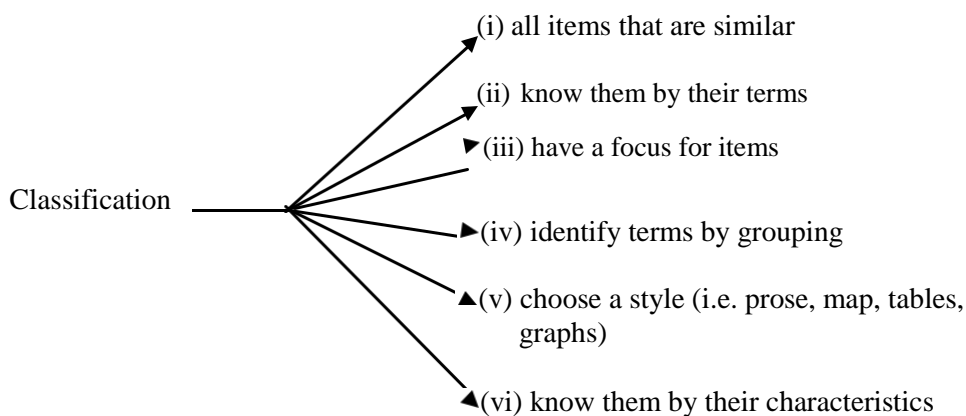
Classification

(i) all items that are similar

(ii) know them by their terms

(iii) have a focus for items

(iv) identify terms by grouping

(v) choose a style (i.e. prose, map, tables, graphs)

(vi) know them by their characteristics